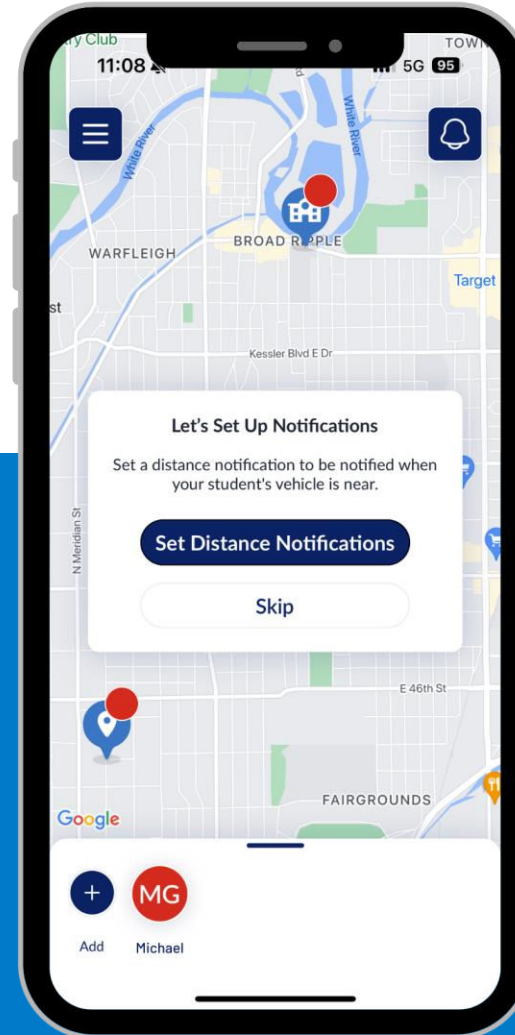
ry Club
11:08
TOWN
5G 95
White River
White River
WARFLEIGH
BROAD RIPPLE
Target
st
Kessler Blvd E Dr
Let's Set Up Notifications
Set a distance notification to be notified when your student's vehicle is near.
Set Distance Notifications
Skip
N Meridian St
E 46th St
FAIRGROUNDS
Google
+
Add
MG
Michael